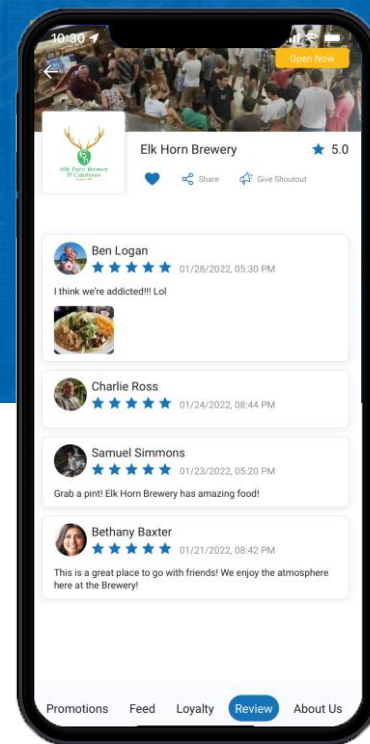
10:30

Open Now

Elk Horn Brewery & Colorhouse

Elk Horn Brewery ★ 5.0

Share Give Shoutout

Ben Logan
★★★★★ 01/28/2022, 05:30 PM
I think we're addicted!!! Lol

Charlie Ross
★★★★★ 01/24/2022, 08:44 PM

Samuel Simmons
★★★★★ 01/23/2022, 05:20 PM
Grab a pint! Elk Horn Brewery has amazing food!

Bethany Baxter
★★★★★ 01/21/2022, 08:42 PM
This is a great place to go with friends! We enjoy the atmosphere here at the Brewery!

Promotions Feed Loyalty Review About Us